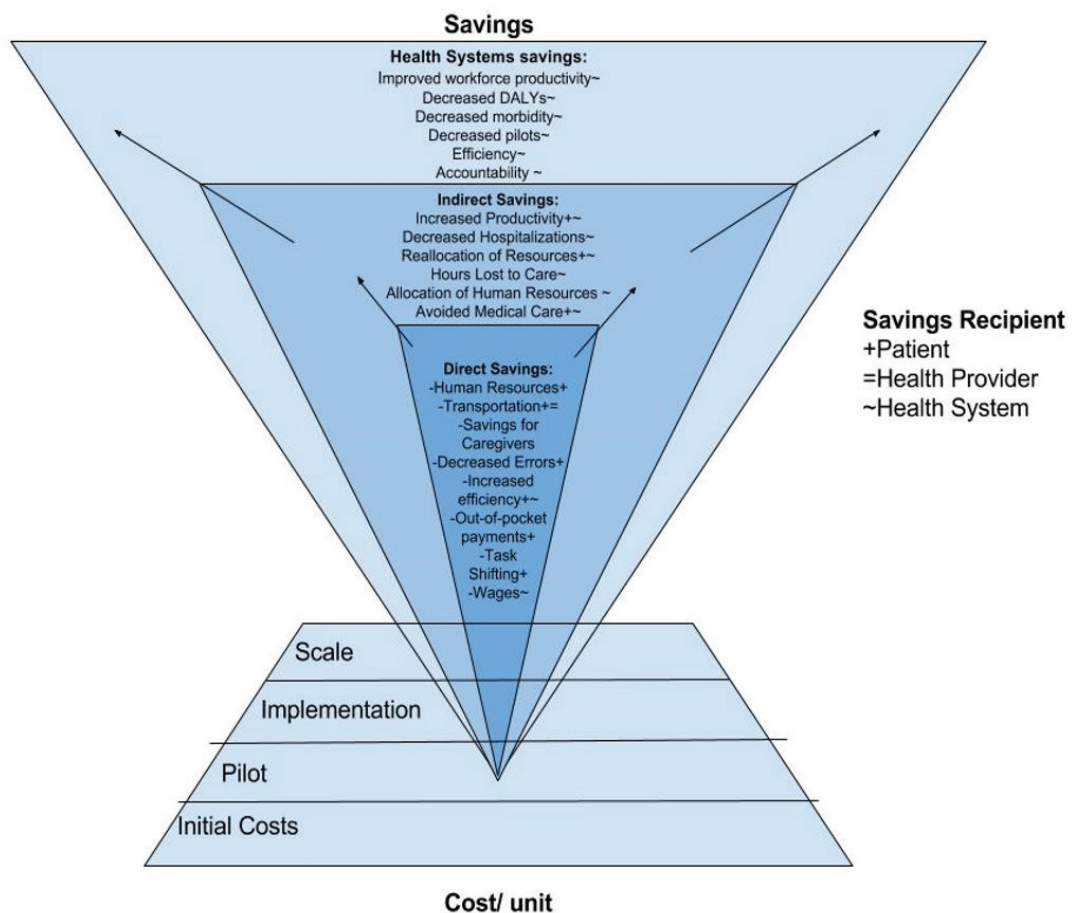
Savings

Health Systems savings:
Improved workforce productivity~
Decreased DALYs~
Decreased morbidity~
Decreased pilots~
Efficiency~
Accountability ~

Indirect Savings:
Increased Productivity+~
Decreased Hospitalizations~
Reallocation of Resources+~
Hours Lost to Care~
Allocation of Human Resources ~
Avoided Medical Care+~

Direct Savings:
-Human Resources+
-Transportation+=
-Savings for Caregivers
-Decreased Errors+
-Increased efficiency+~
-Out-of-pocket payments+
-Task Shifting+
-Wages~

Savings Recipient
+Patient
=Health Provider
~Health System

Scale
Implementation
Pilot
Initial Costs

Cost/ unit